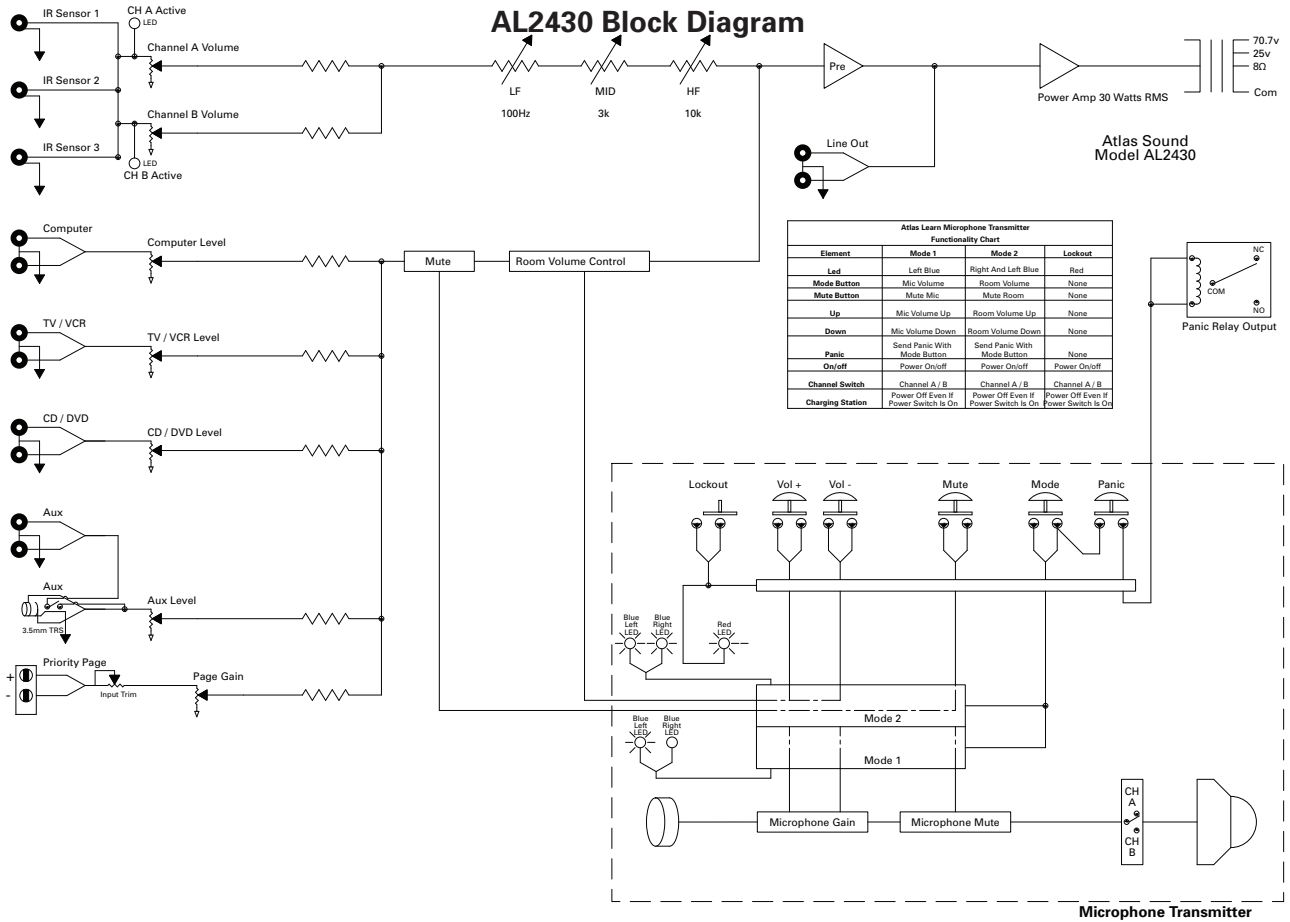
AL2430 Block Diagram

IR Sensor 1
CH A Active
LED
Channel A Volume
IR Sensor 2
Channel B Volume
IR Sensor 3
LED
CH B Active

LF
100Hz
MID
3k
HF
10k

Pre
Power Amp 30 Watts RMS
70.7v
25v
8Ω
Com

Line Out

Atlas Sound
Model AL2430

Computer
Computer Level
Mute
Room Volume Control

| Atlas Learn Microphone Transmitter Functionality Chart | | | |
|---|---|---|---|
| Element | Mode 1 | Mode 2 | Lockout |
| Led | Left Blue | Right And Left Blue | Red |
| Mode Button | Mic Volume | Room Volume | None |
| Mute Button | Mute Mic | Mute Room | None |
| Up | Mic Volume Up | Room Volume Up | None |
| Down | Mic Volume Down | Room Volume Down | None |
| Panic | Send Panic With Mode Button | Send Panic With Mode Button | None |
| On/off | Power On/off | Power On/off | Power On/off |
| Channel Switch | Channel A / B | Channel A / B | Channel A / B |
| Charging Station | Power Off Even If Power Switch Is On | Power Off Even If Power Switch Is On | Power Off Even If Power Switch Is On |

NC
COM
NO
Panic Relay Output

TV / VCR
TV / VCR Level
CD / DVD
CD / DVD Level
Aux
Aux
3.5mm TRS
Aux Level
Priority Page
+
-
Input Trim
Page Gain

Lockout
Vol +
Vol -
Mute
Mode
Panic

Blue Left LED
Blue Right LED
Red LED
Mode 2
Blue Left LED
Blue Right LED
Mode 1
Microphone Gain
Microphone Mute
CH A
CH B

Microphone Transmitter